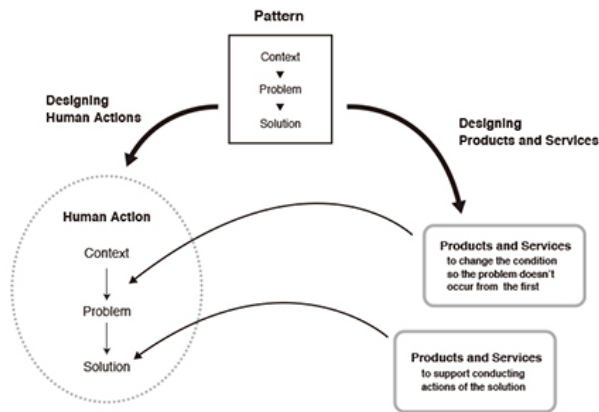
Pattern

Context

Problem

Solution

Designing Human Actions

Designing Products and Services

Human Action

Context

Problem

Solution

Products and Services to change the condition so the problem doesn't occur from the first

Products and Services to support conducting actions of the solution